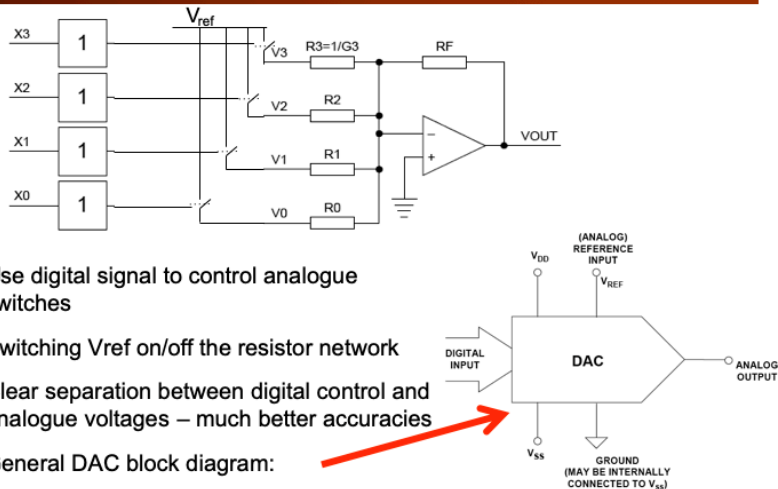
$V_{ref}$

X3
1
V3
R3=1/G3
RF

X2
1
V2
R2

X1
1
V1
R1
VOUT

X0
1
V0
R0

se digital signal to control analogue witches

witching Vref on/off the resistor network

lear separation between digital control and nalogue voltages – much better accuracies

eneral DAC block diagram:

$V_{DD}$
(ANALOG) REFERENCE INPUT
$V_{REF}$
DIGITAL INPUT
DAC
ANALOG OUTPUT
$V_{SS}$
GROUND (MAY BE INTERNALLY CONNECTED TO $V_{SS}$)